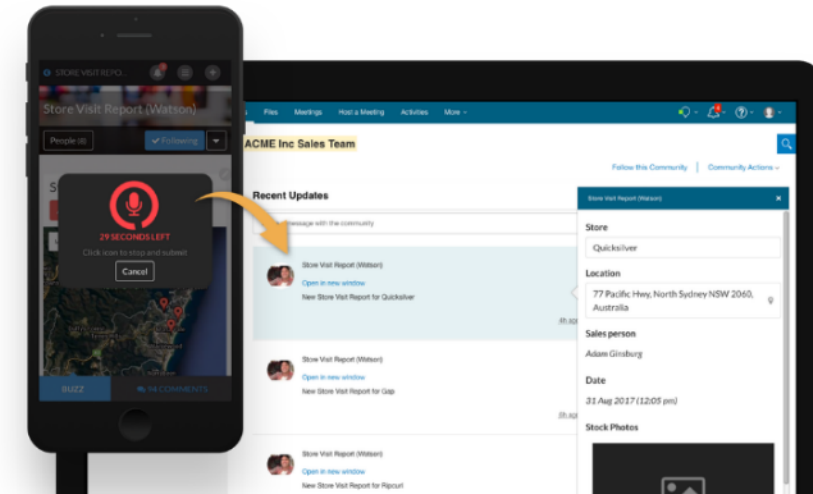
STORE VISIT REPO...

Store Visit Report (Watson)

People (8)

Following

29 SECONDS LEFT

Click icon to stop and submit

Cancel

BUZZ

14 COMMENTS

Files Meetings Host a Meeting Activities More

ACME Inc Sales Team

Follow this Community | Community Actions

Recent Updates

message with the community

Store Visit Report (Watson)

Open in new window

New Store Visit Report for Quicksilver

4h ago

Store Visit Report (Watson)

Open in new window

New Store Visit Report for Gap

5h ago

Store Visit Report (Watson)

Open in new window

New Store Visit Report for Ripcurl

Store Visit Report (Watson)

Store

Quicksilver

Location

77 Pacific Hwy, North Sydney NSW 2060, Australia

Sales person

Adam Ginsburg

Date

31 Aug 2017 (12:05 pm)

Stock Photos